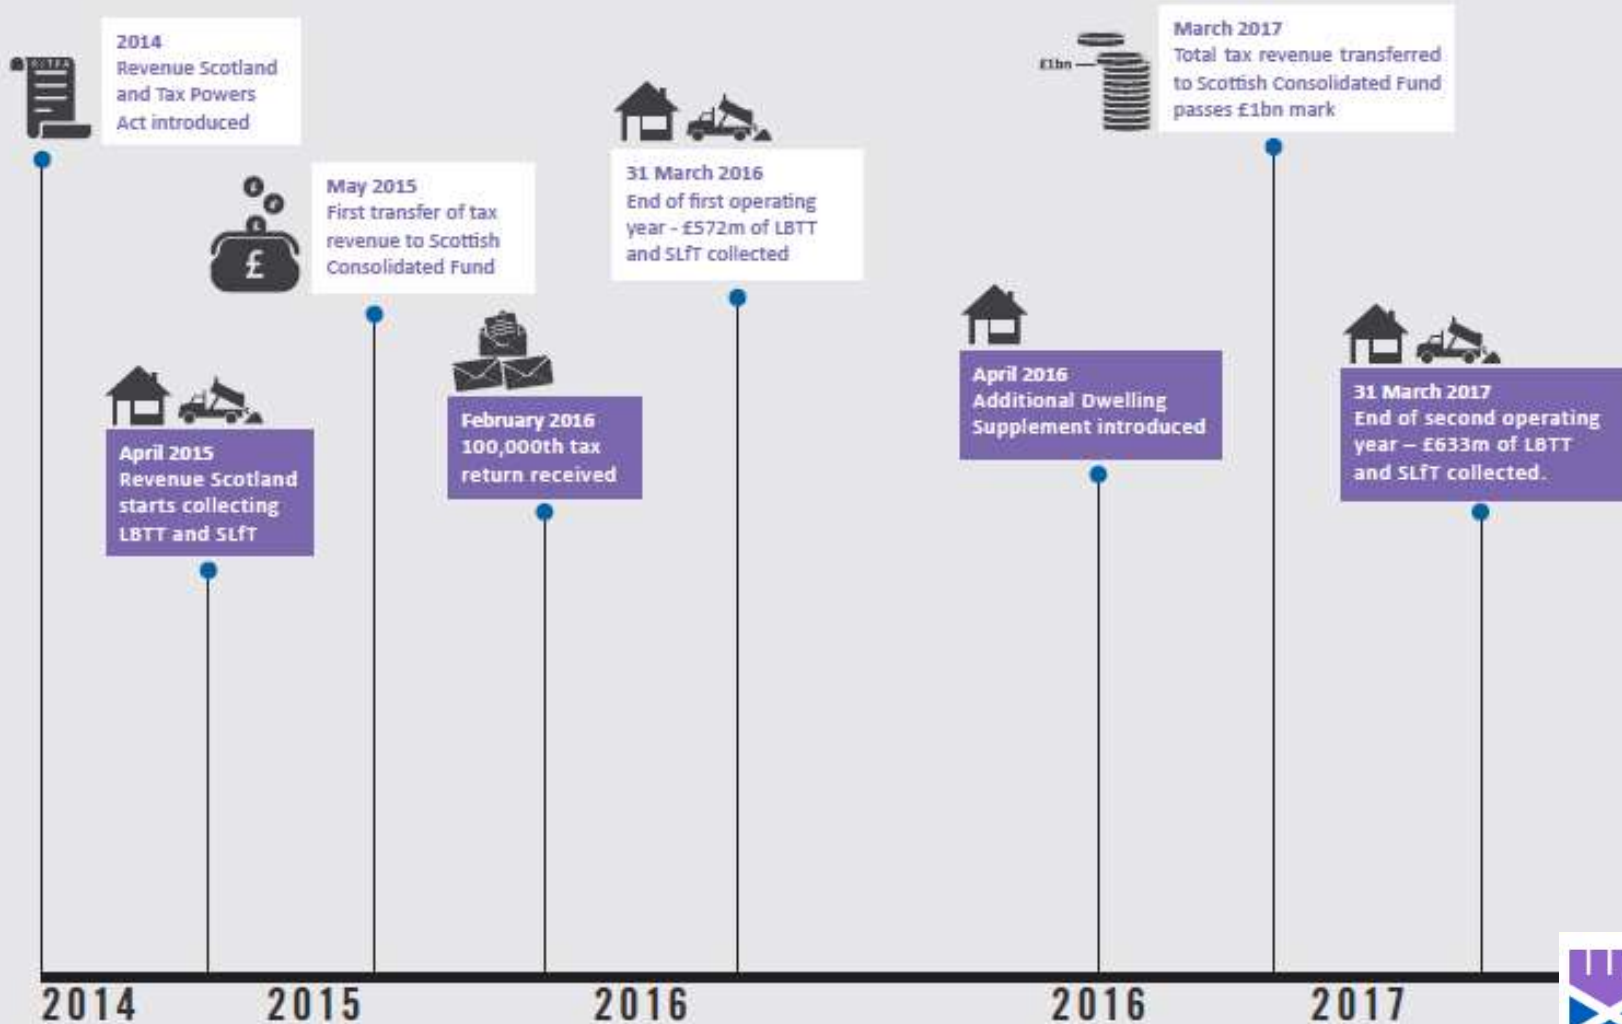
RSTPA

2014
Revenue Scotland and Tax Powers Act introduced

April 2015
Revenue Scotland starts collecting LBTT and SLfT

£

May 2015
First transfer of tax revenue to Scottish Consolidated Fund

February 2016
100,000th tax return received

31 March 2016
End of first operating year - £572m of LBTT and SLfT collected

April 2016
Additional Dwelling Supplement introduced

£1bn

March 2017
Total tax revenue transferred to Scottish Consolidated Fund passes £1bn mark

31 March 2017
End of second operating year – £633m of LBTT and SLfT collected.

2014 2015 2016 2016 2017